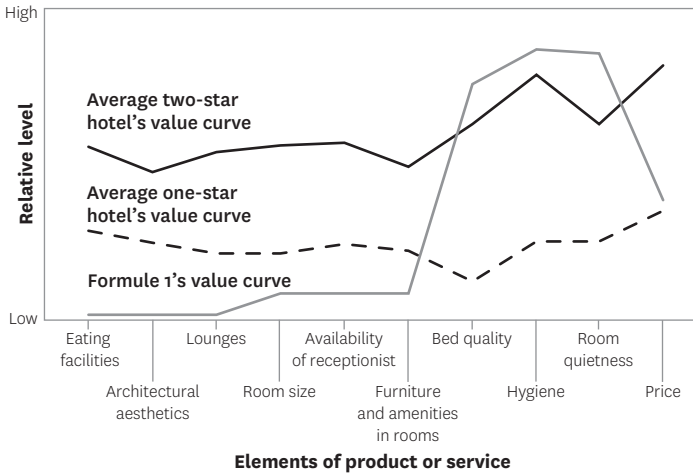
High

Relative level

Average two-star hotel's value curve

Average one-star hotel's value curve

Formule 1's value curve

Low

Eating facilities

Architectural aesthetics

Lounges

Room size

Availability of receptionist

Furniture and amenities in rooms

Bed quality

Hygiene

Room quietness

Price

Elements of product or service